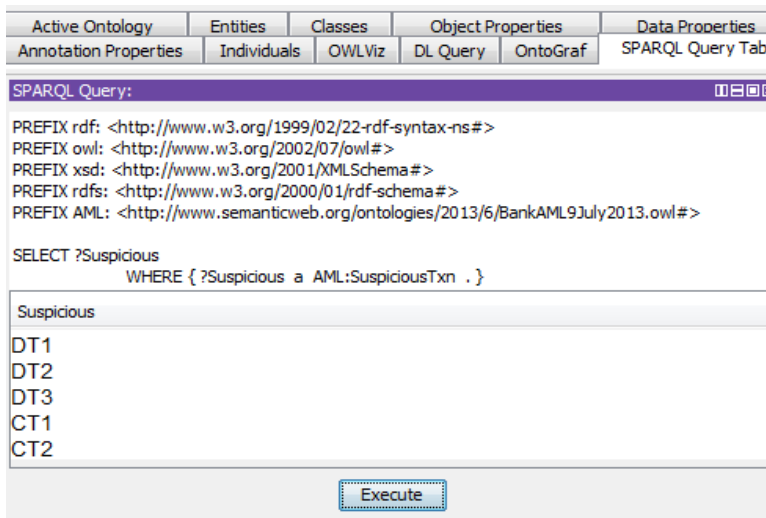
Active Ontology | Entities | Classes | Object Properties | Data Properties
Annotation Properties | Individuals | OWLViz | DL Query | OntoGraf | SPARQL Query Tab

SPARQL Query:

PREFIX rdf: <http://www.w3.org/1999/02/22-rdf-syntax-ns#>
PREFIX owl: <http://www.w3.org/2002/07/owl#>
PREFIX xsd: <http://www.w3.org/2001/XMLSchema#>
PREFIX rdfs: <http://www.w3.org/2000/01/rdf-schema#>
PREFIX AML: <http://www.semanticweb.org/ontologies/2013/6/BankAML9July2013.owl#>

SELECT ?Suspicious
WHERE { ?Suspicious a AML:SuspiciousTxn . }

| Suspicious |
|---|
| DT1 |
| DT2 |
| DT3 |
| CT1 |
| CT2 |

Execute